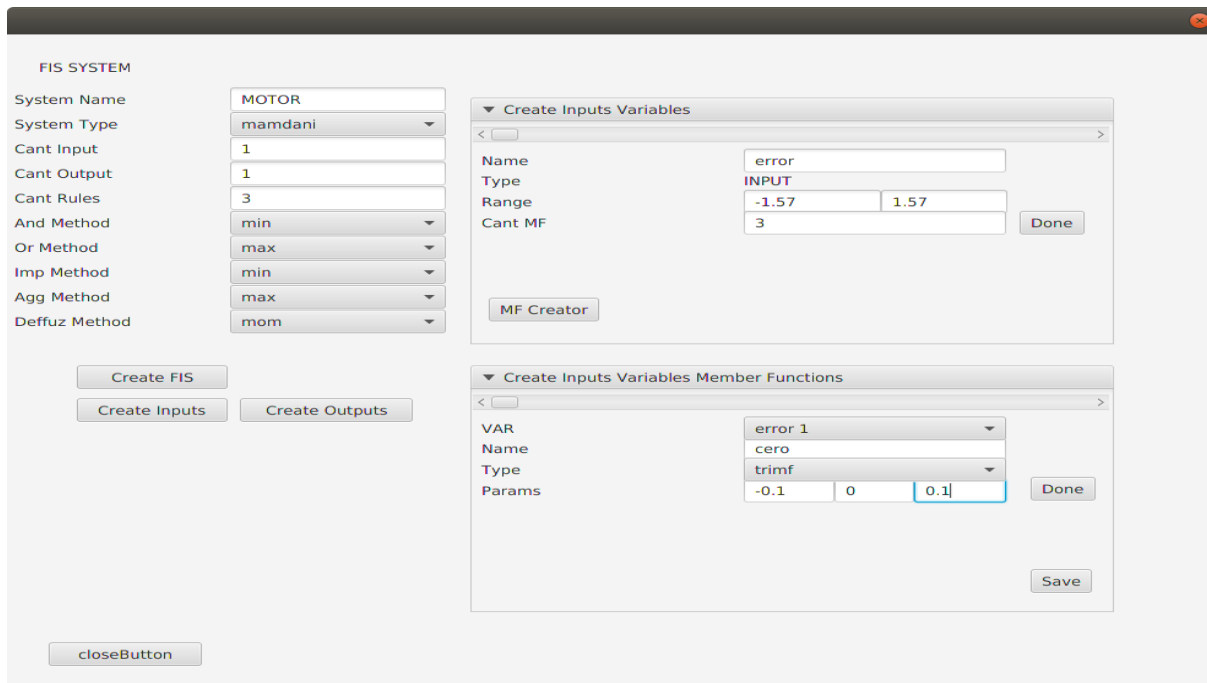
FIS SYSTEM

System Name MOTOR
System Type mamdani
Cant Input 1
Cant Output 1
Cant Rules 3
And Method min
Or Method max
Imp Method min
Agg Method max
Deffuz Method mom

Create FIS
Create Inputs
Create Outputs

Create Inputs Variables
Name error
Type INPUT
Range -1.57 1.57
Cant MF 3
Done
MF Creator

Create Inputs Variables Member Functions
VAR error 1
Name cero
Type trimf
Params -0.1 0 0.1
Done
Save

closeButton